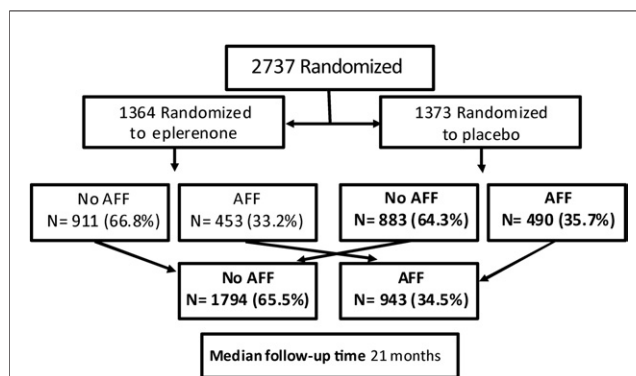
2737 Randomized

1364 Randomized to eplerenone

1373 Randomized to placebo

No AFF N= 911 (66.8%)

AFF N= 453 (33.2%)

No AFF N= 883 (64.3%)

AFF N= 490 (35.7%)

No AFF N= 1794 (65.5%)

AFF N= 943 (34.5%)

Median follow-up time 21 months